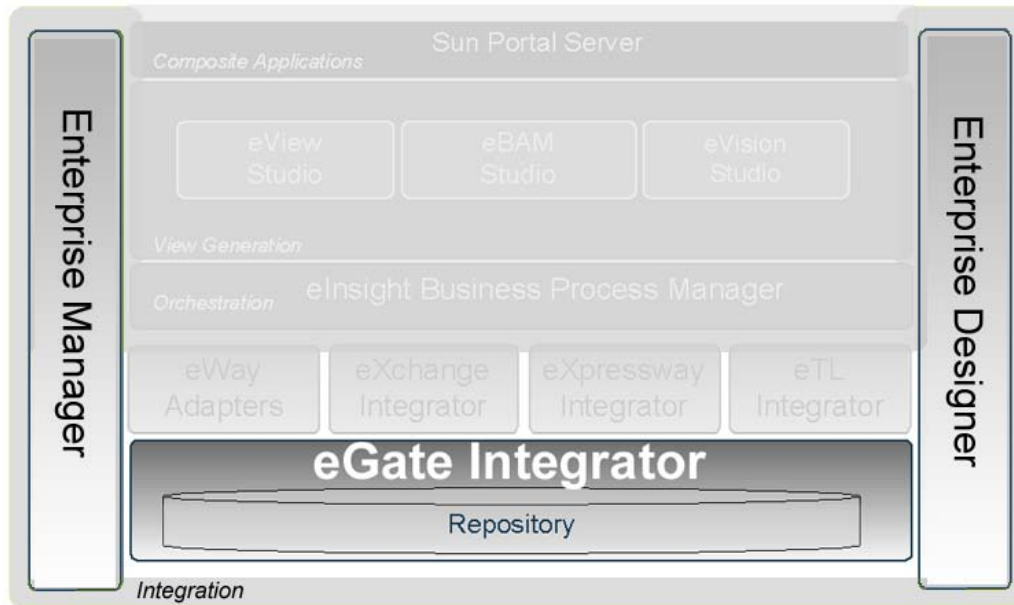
Enterprise Manager

Sun Portal Server
Composite Applications

eView Studio

eBAM Studio

eVision Studio

View Generation

Orchestration eInsight Business Process Manager

eWay Adapters

eXchange Integrator

eXpressway Integrator

eTL Integrator

eGate Integrator

Repository

Integration

Enterprise Designer